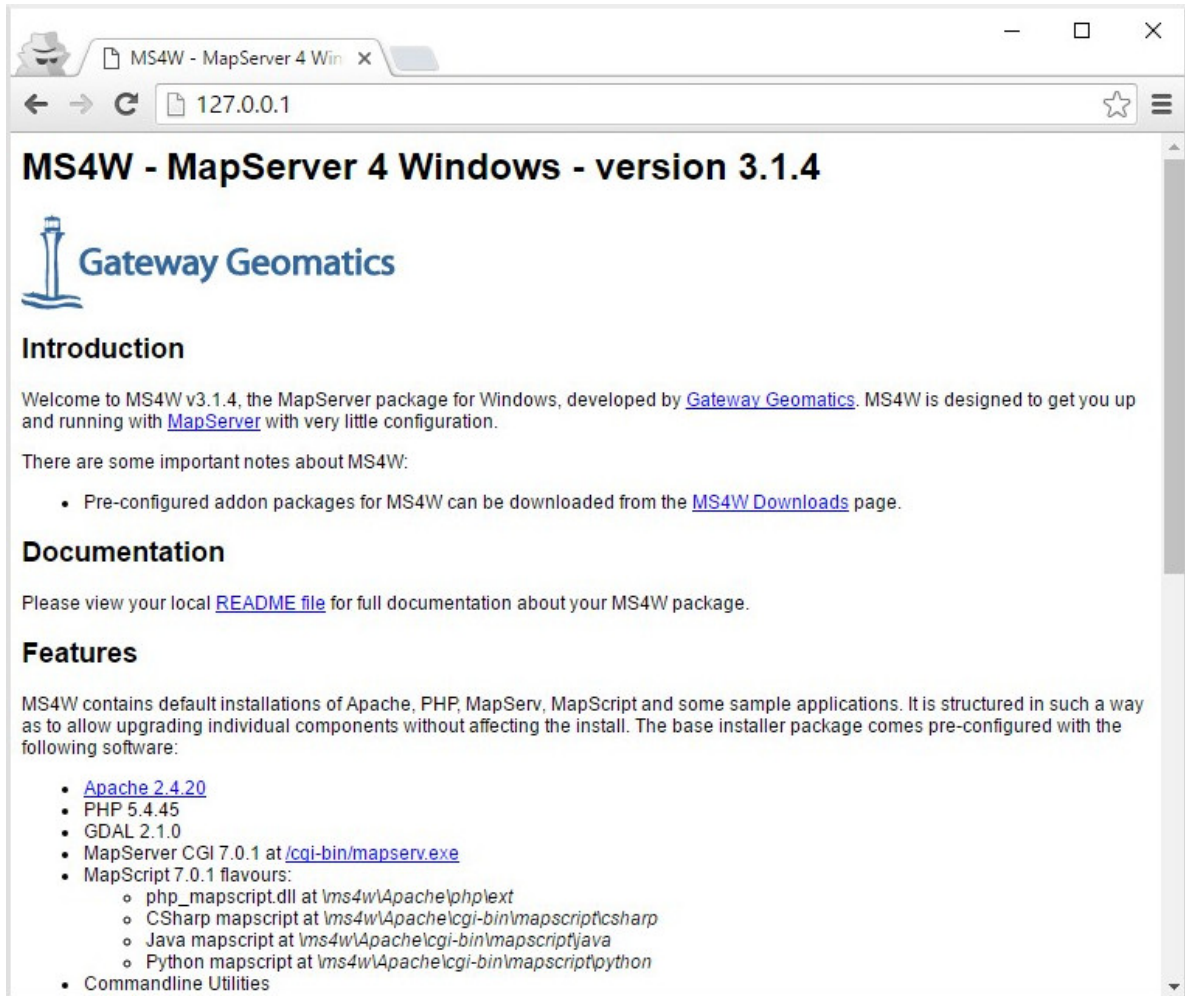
MS4W - MapServer 4 Win ×

127.0.0.1

MS4W - MapServer 4 Windows - version 3.1.4

Gateway Geomatics

Introduction

Welcome to MS4W v3.1.4, the MapServer package for Windows, developed by Gateway Geomatics. MS4W is designed to get you up and running with MapServer with very little configuration.

There are some important notes about MS4W:

- Pre-configured addon packages for MS4W can be downloaded from the MS4W Downloads page.

Documentation

Please view your local README file for full documentation about your MS4W package.

Features

MS4W contains default installations of Apache, PHP, MapServ, MapScript and some sample applications. It is structured in such a way as to allow upgrading individual components without affecting the install. The base installer package comes pre-configured with the following software:

- Apache 2.4.20
- PHP 5.4.45
- GDAL 2.1.0
- MapServer CGI 7.0.1 at /cgi-bin/mapserv.exe
- MapScript 7.0.1 flavours:
  - php_mapscript.dll at \ms4w\Apache\php\ext
  - CSharp mapscript at \ms4w\Apache\cgi-bin\mapscript\csharp
  - Java mapscript at \ms4w\Apache\cgi-bin\mapscript\java
  - Python mapscript at \ms4w\Apache\cgi-bin\mapscript\python
- Commandline Utilities